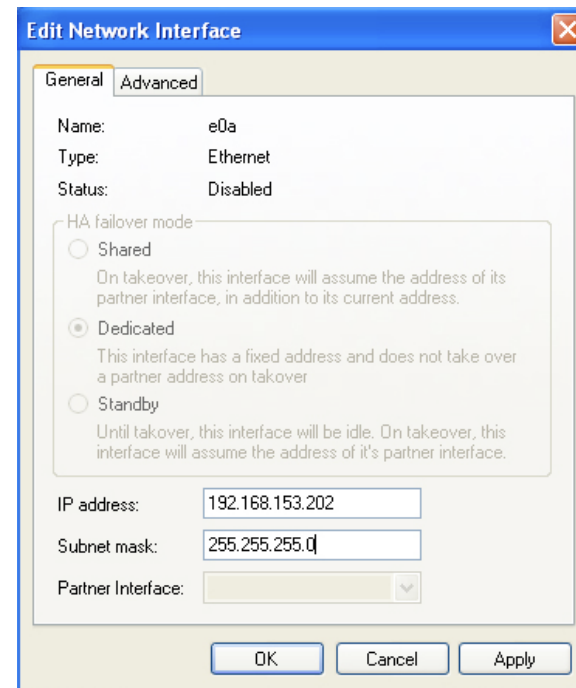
Edit Network Interface

General | Advanced

Name: e0a
Type: Ethernet
Status: Disabled

HA failover mode

Shared

On takeover, this interface will assume the address of its partner interface, in addition to its current address.

Dedicated

This interface has a fixed address and does not take over a partner address on takover

Standby

Until takover, this interface will be idle. On takeover, this interface will assume the address of it's partner interface.

IP address: 192.168.153.202

Subnet mask: 255.255.255.0

Partner Interface:

OK | Cancel | Apply